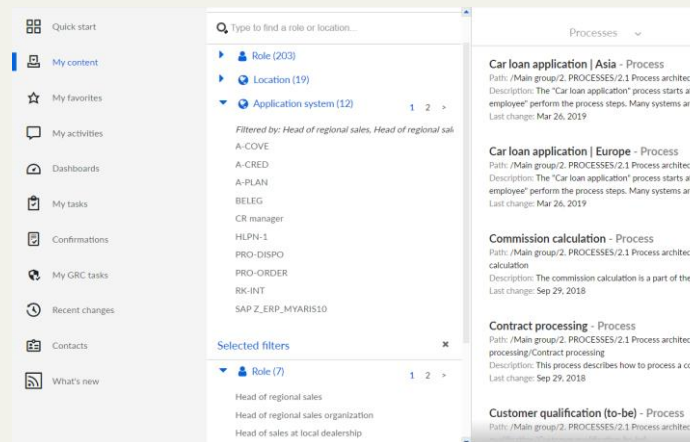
Quick start
My content
My favorites
My activities
Dashboards
My tasks
Confirmations
My GRC tasks
Recent changes
Contacts
What's new

Type to find a role or location...

Role (203)
Location (19)
Application system (12)
1 2 >
Filtered by: Head of regional sales, Head of regional sal
A-COVE
A-CRED
A-PLAN
BELEG
CR manager
HLPN-1
PRO-DISPO
PRO-ORDER
RK-INT
SAP Z_ERP_MYARIS10

Selected filters
×
Role (7)
1 2 >
Head of regional sales
Head of regional sales organization
Head of sales at local dealership

Processes

Car loan application | Asia - Process
Path: /Main group/2. PROCESSES/2.1 Process architec
Description: The "Car loan application" process starts a
employee" perform the process steps. Many systems ar
Last change: Mar 26, 2019

Car loan application | Europe - Process
Path: /Main group/2. PROCESSES/2.1 Process architec
Description: The "Car loan application" process starts a
employee" perform the process steps. Many systems ar
Last change: Mar 26, 2019

Commission calculation - Process
Path: /Main group/2. PROCESSES/2.1 Process architec
calculation
Description: The commission calculation is a part of the
Last change: Sep 29, 2018

Contract processing - Process
Path: /Main group/2. PROCESSES/2.1 Process architec
processing/Contract processing
Description: This process describes how to process a c
Last change: Sep 29, 2018

Customer qualification (to-be) - Process
Path: /Main group/2. PROCESSES/2.1 Process architec